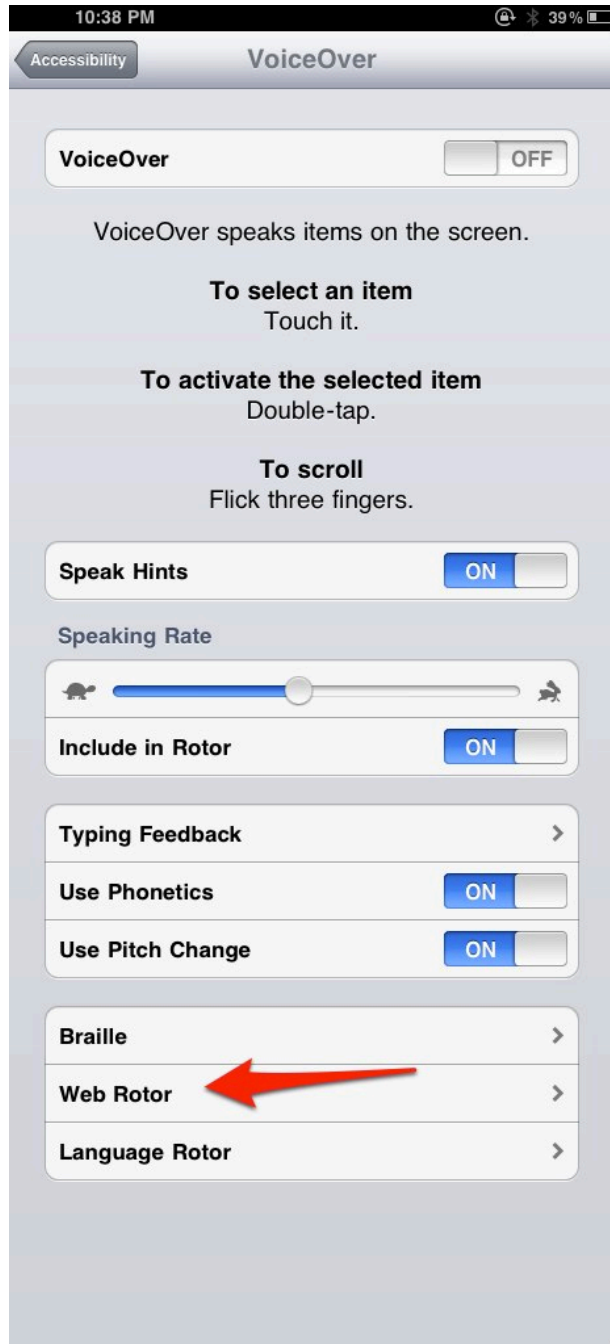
10:38 PM

39%

Accessibility

VoiceOver

VoiceOver

OFF

VoiceOver speaks items on the screen.

To select an item
Touch it.

To activate the selected item
Double-tap.

To scroll
Flick three fingers.

Speak Hints

ON

Speaking Rate

Include in Rotor

ON

Typing Feedback

Use Phonetics

ON

Use Pitch Change

ON

Braille

Web Rotor

Language Rotor